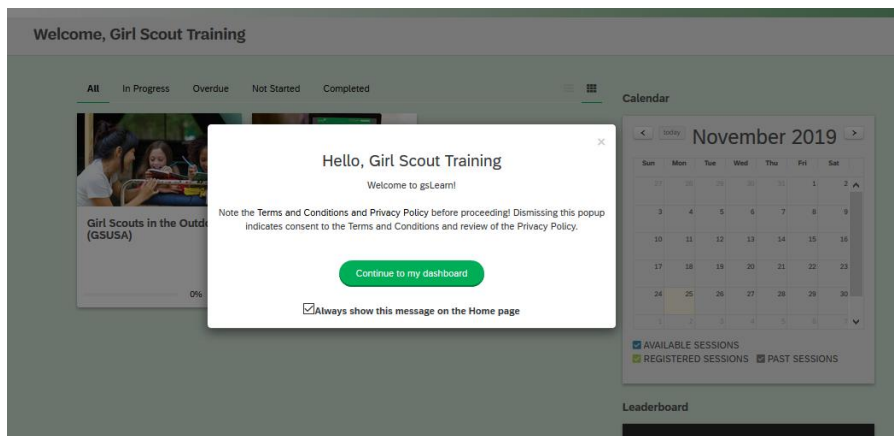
Welcome, Girl Scout Training

All | In Progress | Overdue | Not Started | Completed

Girl Scouts in the Outd
(GSUSA)

0%

×

Hello, Girl Scout Training

Welcome to gsLearn!

Note the Terms and Conditions and Privacy Policy before proceeding! Dismissing this popup indicates consent to the Terms and Conditions and review of the Privacy Policy.

Continue to my dashboard

☑Always show this message on the Home page

Calendar

< today November 2019 >

| Sun | Mon | Tue | Wed | Thu | Fri | Sat |
|---|---|---|---|---|---|---|
| 27 | 28 | 29 | 30 | 31 | 1 | 2 |
| 3 | 4 | 5 | 6 | 7 | 8 | 9 |
| 10 | 11 | 12 | 13 | 14 | 15 | 16 |
| 17 | 18 | 19 | 20 | 21 | 22 | 23 |
| 24 | 25 | 26 | 27 | 28 | 29 | 30 |
| 1 | 2 | 3 | 4 | 5 | 6 | 7 |

AVAILABLE SESSIONS
REGISTERED SESSIONS PAST SESSIONS

Leaderboard